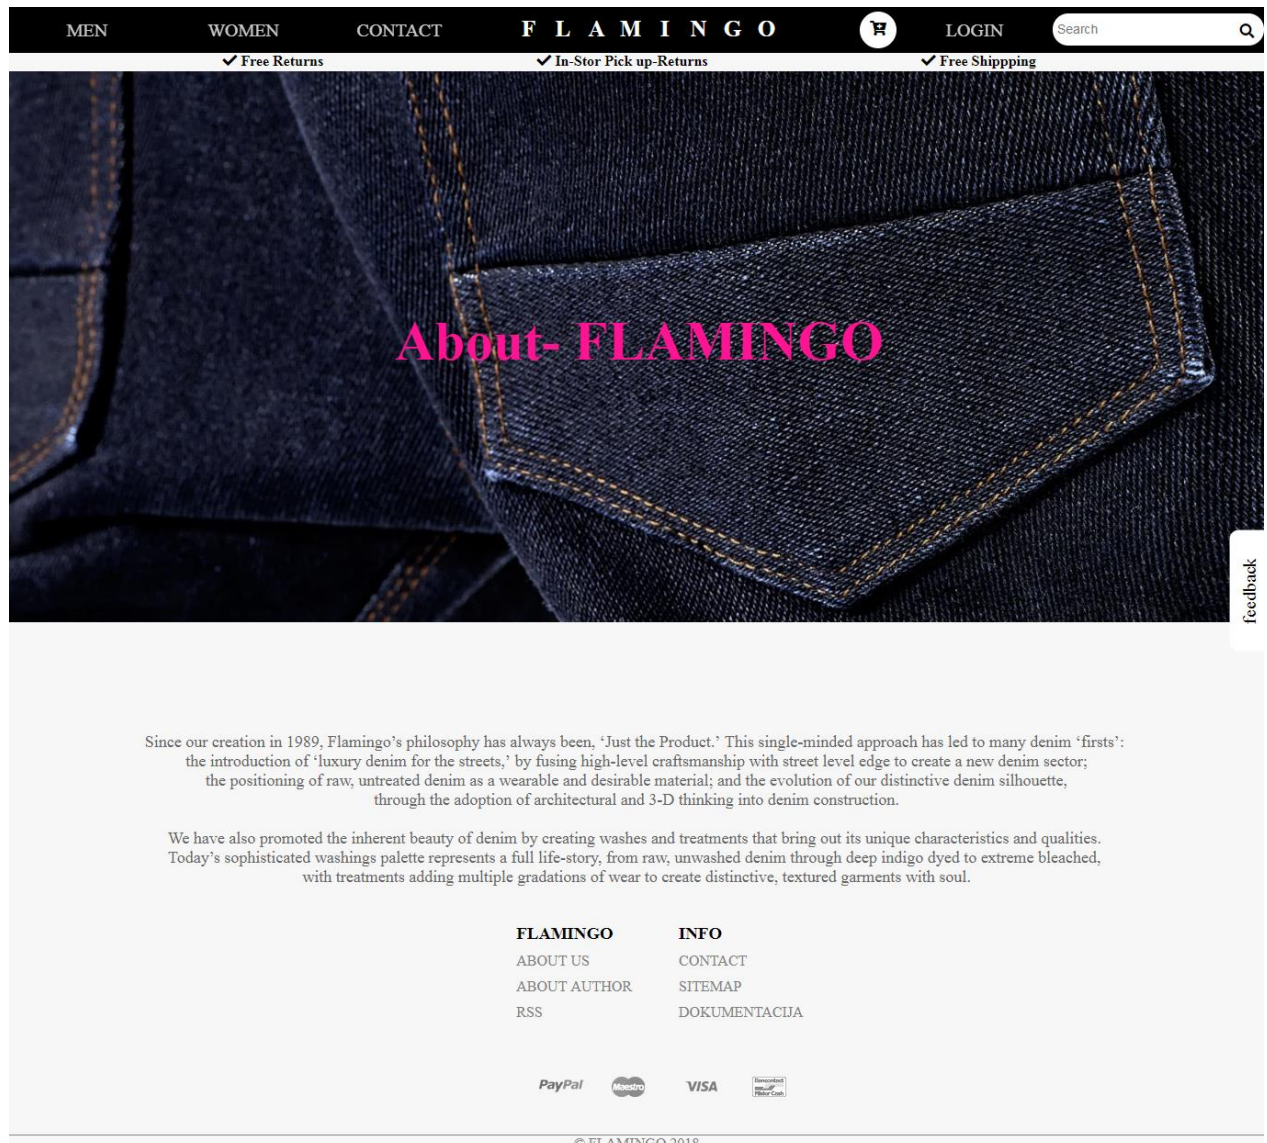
MEN WOMEN CONTACT FLAMINGO LOGIN Search

✔ Free Returns ✔ In-Stor Pick up-Returns ✔ Free Shippping

About- FLAMINGO

feedback

Since our creation in 1989, Flamingo's philosophy has always been, 'Just the Product.' This single-minded approach has led to many denim 'firsts': the introduction of 'luxury denim for the streets,' by fusing high-level craftsmanship with street level edge to create a new denim sector; the positioning of raw, untreated denim as a wearable and desirable material; and the evolution of our distinctive denim silhouette, through the adoption of architectural and 3-D thinking into denim construction.

We have also promoted the inherent beauty of denim by creating washes and treatments that bring out its unique characteristics and qualities. Today's sophisticated washings palette represents a full life-story, from raw, unwashed denim through deep indigo dyed to extreme bleached, with treatments adding multiple gradations of wear to create distinctive, textured garments with soul.

FLAMINGO
ABOUT US
ABOUT AUTHOR
RSS

INFO
CONTACT
SITEMAP
DOKUMENTACIJA

PayPal Maestro VISA Bancontact Mister Cash

© FLAMINGO 2018